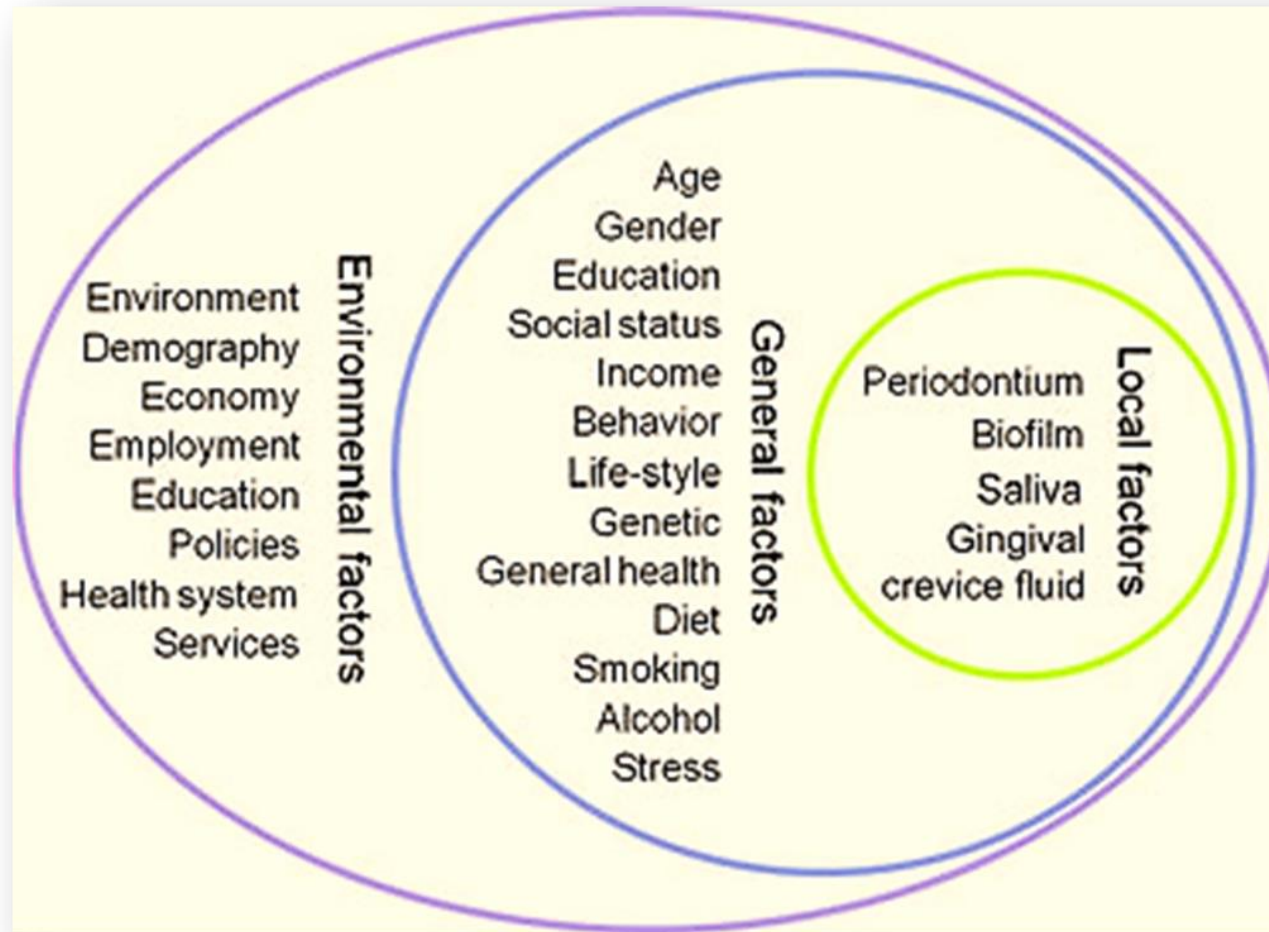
Environment
Demography
Economy
Employment
Education
Policies
Health system
Services

Environmental factors

Age
Gender
Education
Social status
Income
Behavior
Life-style
Genetic
General health
Diet
Smoking
Alcohol
Stress

General factors

Periodontium
Biofilm
Saliva
Gingival crevice fluid

Local factors